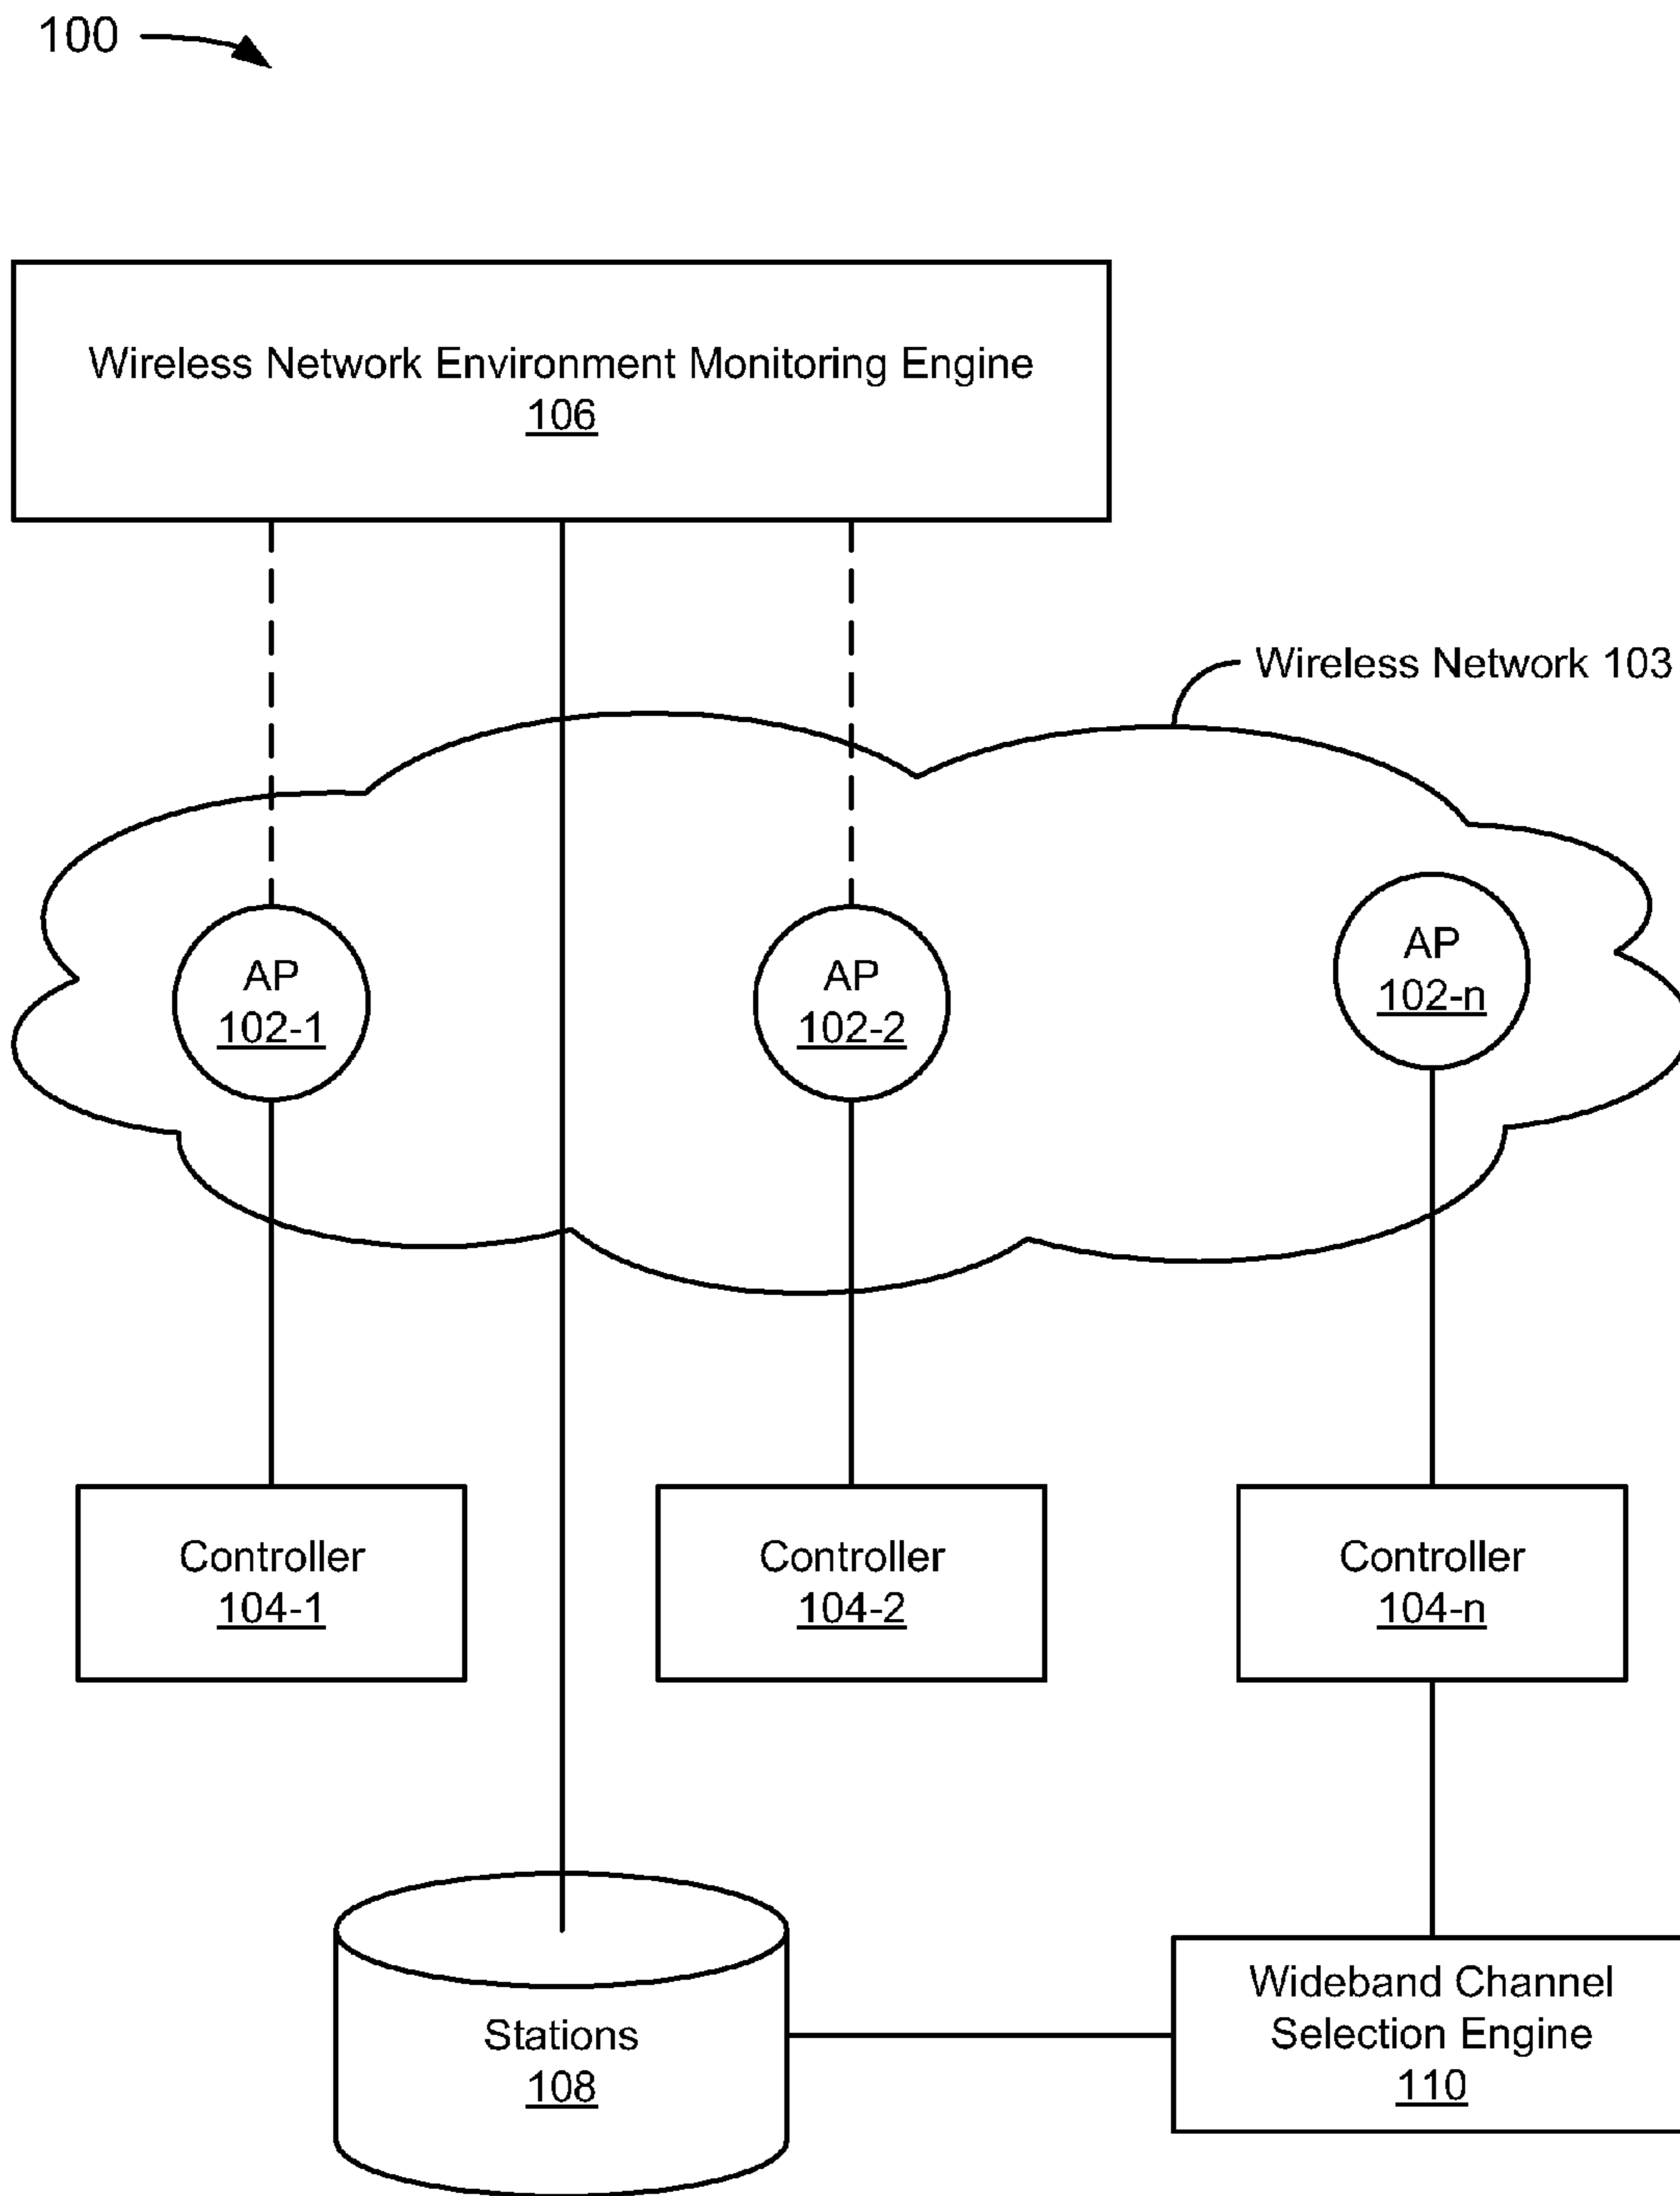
100

Wireless Network Environment Monitoring Engine
106

Wireless Network 103

AP
102-1

AP
102-2

AP
102-n

Controller
104-1

Controller
104-2

Controller
104-n

Stations
108

Wideband Channel Selection Engine
110